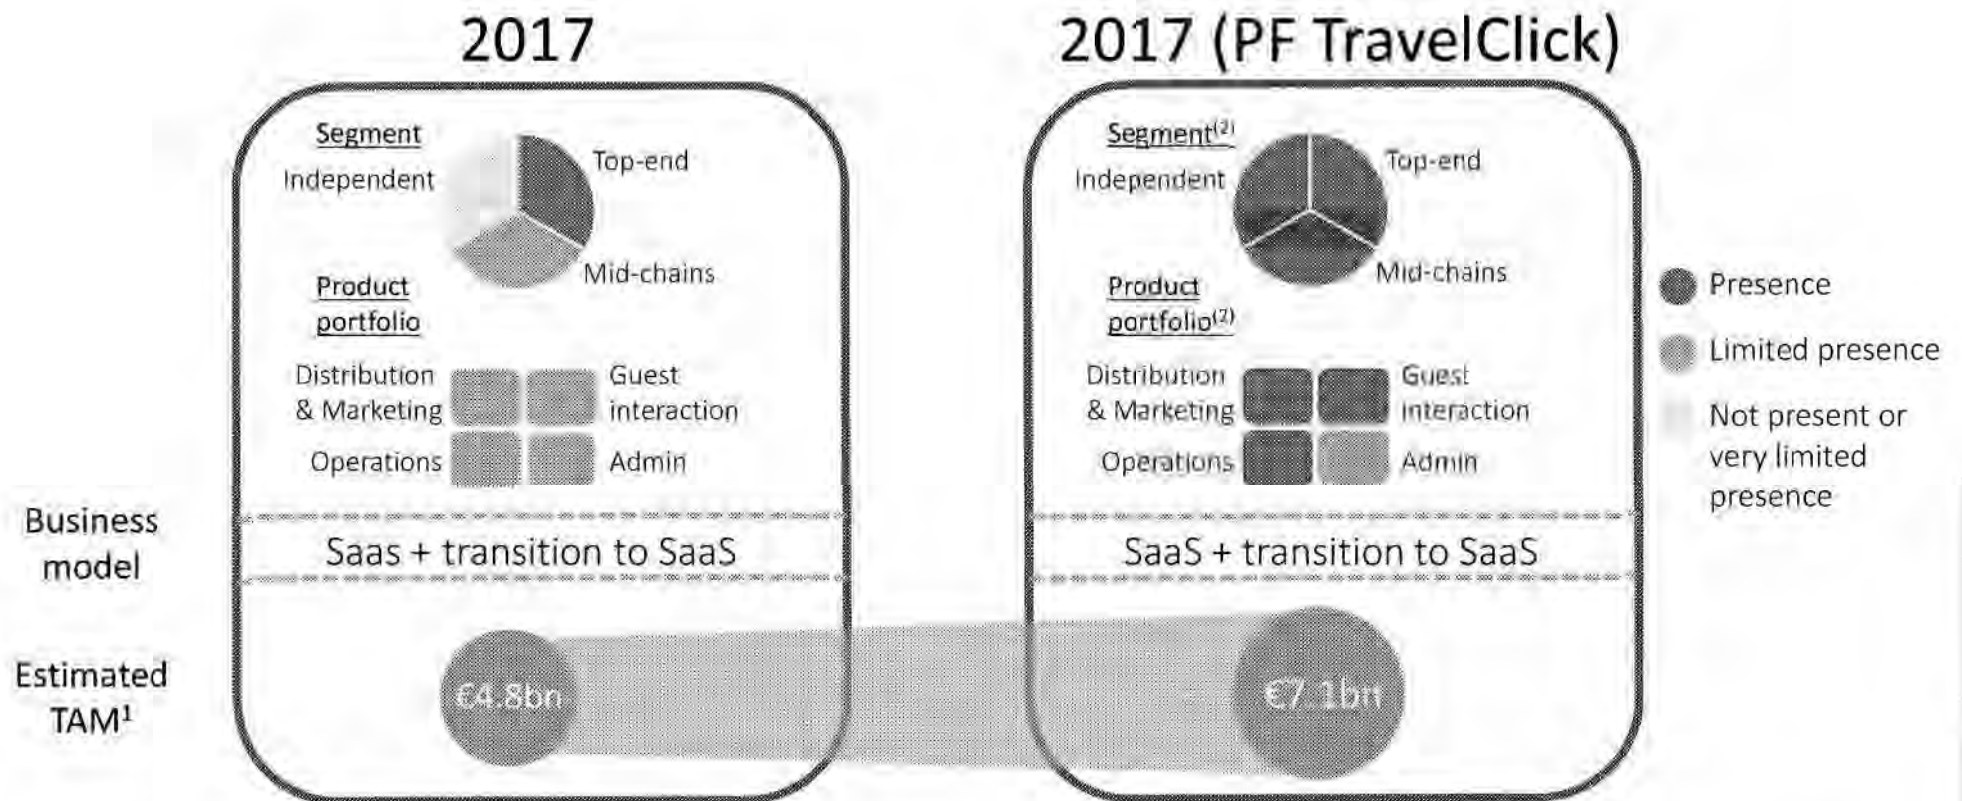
2017

2017 (PF TravelClick)

Segment

Independent

Top-end

Mid-chains

Product portfolio

Distribution & Marketing

Guest interaction

Operations

Admin

Segment$^{(2)}$

Independent

Top-end

Mid-chains

Product portfolio$^{(2)}$

Distribution & Marketing

Guest interaction

Operations

Admin

Presence

Limited presence

Not present or very limited presence

Business model

Saas + transition to SaaS

SaaS + transition to SaaS

Estimated TAM$^{1}$

€4.8bn

€7.1bn